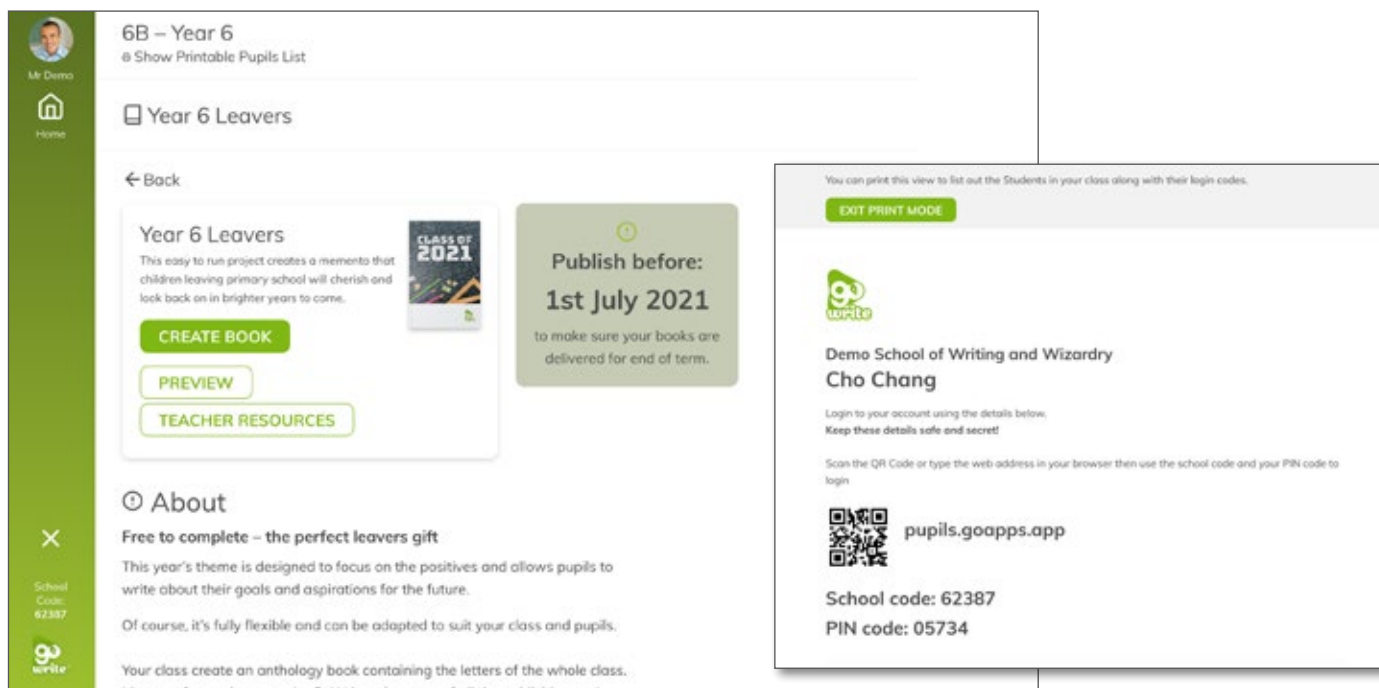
Mr Demo

Home

6B – Year 6
Show Printable Pupils List

Year 6 Leavers

← Back

Year 6 Leavers
This easy to run project creates a memento that children leaving primary school will cherish and look back on in brighter years to come.

CLASS OF 2021

CREATE BOOK

PREVIEW

TEACHER RESOURCES

Publish before:
1st July 2021
to make sure your books are delivered for end of term.

About

Free to complete – the perfect leavers gift

This year's theme is designed to focus on the positives and allows pupils to write about their goals and aspirations for the future.

Of course, it's fully flexible and can be adapted to suit your class and pupils.

Your class create an anthology book containing the letters of the whole class.

School Code: 62387

go write

You can print this view to list out the Students in your class along with their login codes.

EXIT PRINT MODE

go write

Demo School of Writing and Wizardry
Cho Chang

Login to your account using the details below.
Keep these details safe and secret!

Scan the QR Code or type the web address in your browser then use the school code and your PIN code to login

pupils.goapps.app

School code: 62387
PIN code: 05734